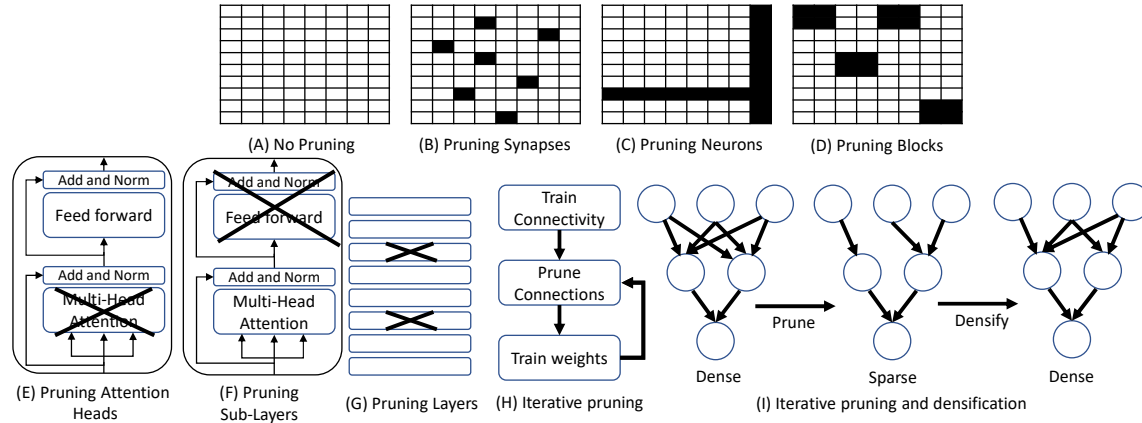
(A) No Pruning

(B) Pruning Synapses

(C) Pruning Neurons

(D) Pruning Blocks

Add and Norm

Feed forward

Add and Norm

Multi-Head Attention

(E) Pruning Attention Heads

Add and Norm

Feed forward

Add and Norm

Multi-Head Attention

(F) Pruning Sub-Layers

(G) Pruning Layers

Train Connectivity

Prune Connections

Train weights

(H) Iterative pruning

Prune

Densify

Dense

Sparse

Dense

(I) Iterative pruning and densification